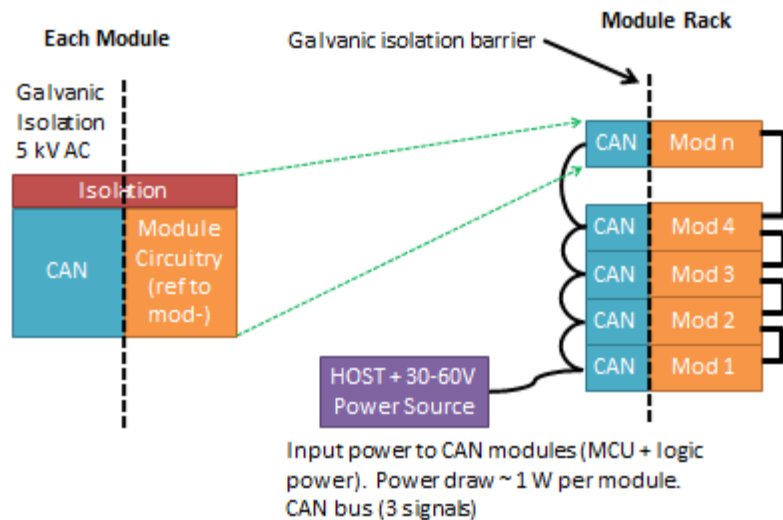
Each Module

Module Rack

Galvanic isolation barrier

Galvanic Isolation 5 kV AC

Isolation

CAN

Module Circuitry (ref to mod-)

CAN

Mod n

CAN

Mod 4

CAN

Mod 3

CAN

Mod 2

CAN

Mod 1

HOST + 30-60V Power Source

Input power to CAN modules (MCU + logic power). Power draw ~ 1 W per module. CAN bus (3 signals)